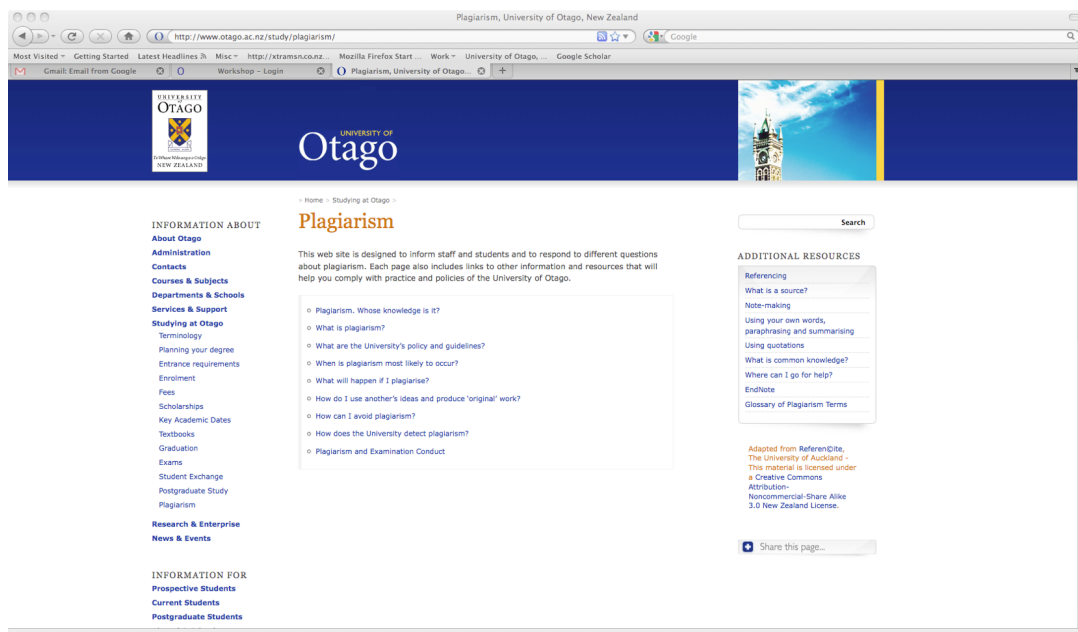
Plagiarism, University of Otago, New Zealand

http://www.otago.ac.nz/study/plagiarism/

Google

Most Visited Getting Started Latest Headlines Misc http://xtramsn.co.nz... Mozilla Firefox Start ... Work University of Otago, ... Google Scholar

Gmail: Email from Google | Workshop – Login | Plagiarism, University of Otago... | +

UNIVERSITY OTAGO Te Whare Wānanga o Otāgo NEW ZEALAND

UNIVERSITY OF Otago

> Home > Studying at Otago >

Plagiarism

This web site is designed to inform staff and students and to respond to different questions about plagiarism. Each page also includes links to other information and resources that will help you comply with practice and policies of the University of Otago.

Plagiarism. Whose knowledge is it?
What is plagiarism?
What are the University's policy and guidelines?
When is plagiarism most likely to occur?
What will happen if I plagiarise?
How do I use another's ideas and produce 'original' work?
How can I avoid plagiarism?
How does the University detect plagiarism?
Plagiarism and Examination Conduct

INFORMATION ABOUT
About Otago
Administration
Contacts
Courses & Subjects
Departments & Schools
Services & Support
Studying at Otago
Terminology
Planning your degree
Entrance requirements
Enrolment
Fees
Scholarships
Key Academic Dates
Textbooks
Graduation
Exams
Student Exchange
Postgraduate Study
Plagiarism
Research & Enterprise
News & Events

INFORMATION FOR
Prospective Students
Current Students
Postgraduate Students

Search

ADDITIONAL RESOURCES
Referencing
What is a source?
Note-making
Using your own words, paraphrasing and summarising
Using quotations
What is common knowledge?
Where can I go for help?
EndNote
Glossary of Plagiarism Terms

Adapted from Referen©ite, The University of Auckland - This material is licensed under a Creative Commons Attribution-Noncommercial-Share Alike 3.0 New Zealand License.

Share this page...